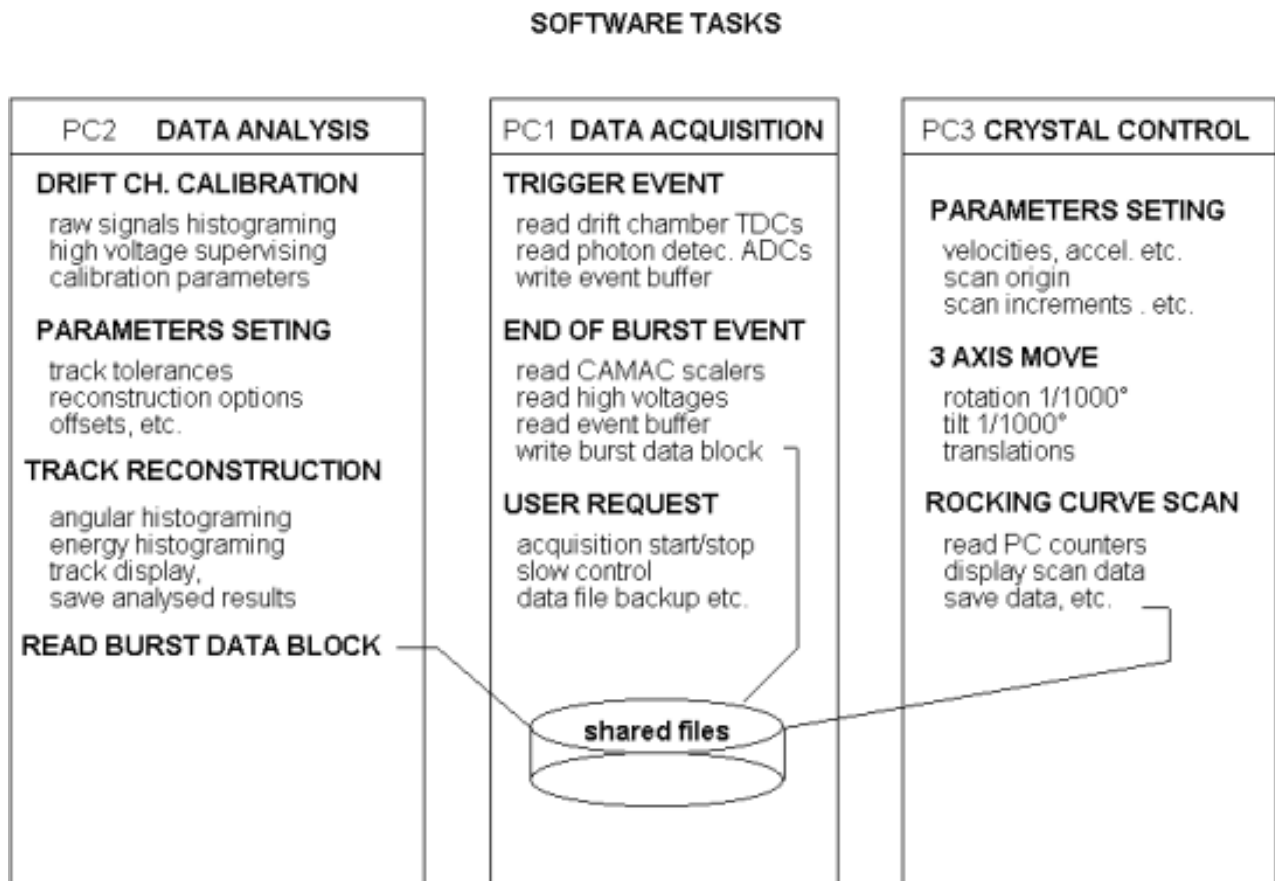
SOFTWARE TASKS

PC2 DATA ANALYSIS

DRIFT CH. CALIBRATION

raw signals histograming
high voltage supervising
calibration parameters

PARAMETERS SETING

track tolerances
reconstruction options
offsets, etc.

TRACK RECONSTRUCTION

angular histograming
energy histograming
track display,
save analysed results

READ BURST DATA BLOCK

PC1 DATA ACQUISITION

TRIGGER EVENT

read drift chamber TDCs
read photon detec. ADCs
write event buffer

END OF BURST EVENT

read CAMAC scalers
read high voltages
read event buffer
write burst data block

USER REQUEST

acquisition start/stop
slow control
data file backup etc.

shared files

PC3 CRYSTAL CONTROL

PARAMETERS SETING

velocities, accel. etc.
scan origin
scan increments . etc.

3 AXIS MOVE

rotation 1/1000°
tilt 1/1000°
translations

ROCKING CURVE SCAN

read PC counters
display scan data
save data, etc.